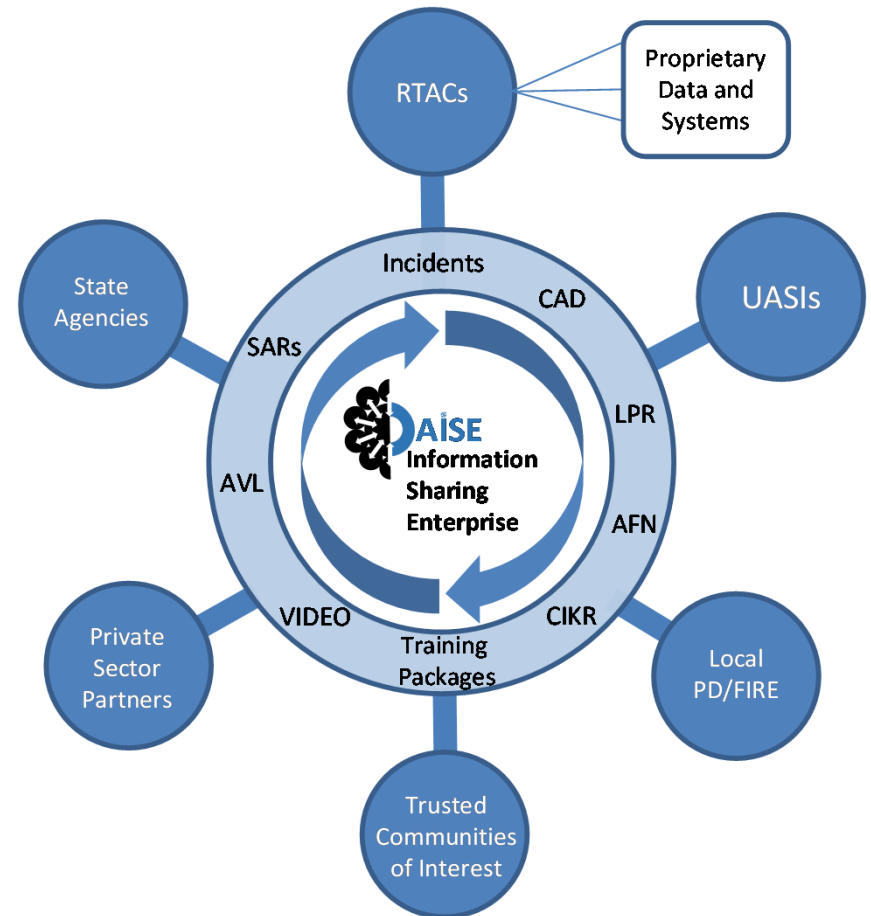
RTACs

Proprietary Data and Systems

State Agencies

UASIs

Incidents

CAD

SARs

LPR

AVL

AFN

VIDEO

CIKR

Training Packages

DAISE
Information Sharing Enterprise

Private Sector Partners

Local PD/FIRE

Trusted Communities of Interest